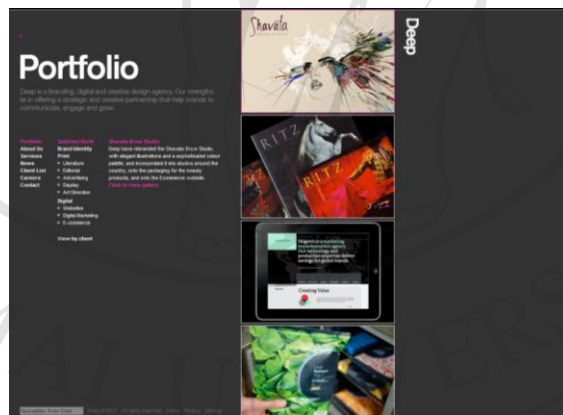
Portfolio

Deep is a branding, digital and creative design agency. Our strengths lie in offering a strategic and creative partnership that help brands to communicate, engage and grow.

Portfolio
About Us
Services
News
Client List
Careers
Contact

Selected Work
Brand Identity
Print
> Literature
> Editorial
> Advertising
> Display
> Art Direction
Digital
> Websites
> Digital Marketing
> E-commerce

View by client

Shavata Brow Studio
Deep have rebranded the Shavata Brow Studio, with elegant illustrations and a sophisticated colour palette, and incorporated it into studios around the country, onto the packaging for the beauty products, and onto the Ecommerce website.
Click to view gallery

Shavata

RITZ

RITZ

Creating Value

Deep

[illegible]